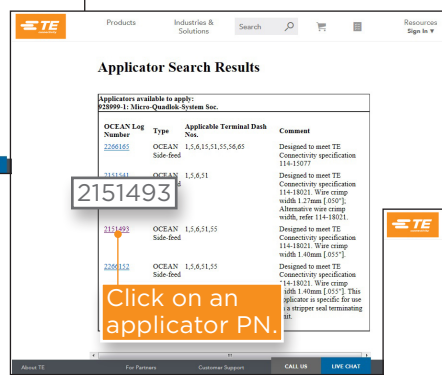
TE

Products

Industries & Solutions

Search

Resources
Sign In

Applicator Search Results

Applicators available to apply:
928999-1: Micro-Quadlok-System Soc.

| OCEAN Log Number | Type | Applicable Terminal Dash Nos. | Comment |
|---|---|---|---|
| 2266165 | OCEAN Side-feed | 1,5,6,15,51,55,56,65 | Designed to meet TE Connectivity specification 114-15077 |
| 2151541 | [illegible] | 1,5,6,51 | Designed to meet TE Connectivity specification 114-18021. Wire crimp width 1.27mm [.050"]. Alternative wire crimp width, refer 114-18021. |
| 2151493 | OCEAN Side-feed | 1,5,6,51,55 | Designed to meet TE Connectivity specification 114-18021. Wire crimp width 1.40mm [.055"]. |
| 2266152 | OCEAN Side-feed | 1,5,6,51,55 | Designed to meet TE Connectivity specification 114-18021. Wire crimp width 1.40mm [.055"]. This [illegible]pplicator is specific for use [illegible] a stripper seal terminating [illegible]nit. |

2151493

Click on an applicator PN.

About TE

For Partners

Customer Support

CALL US

LIVE CHAT

TE